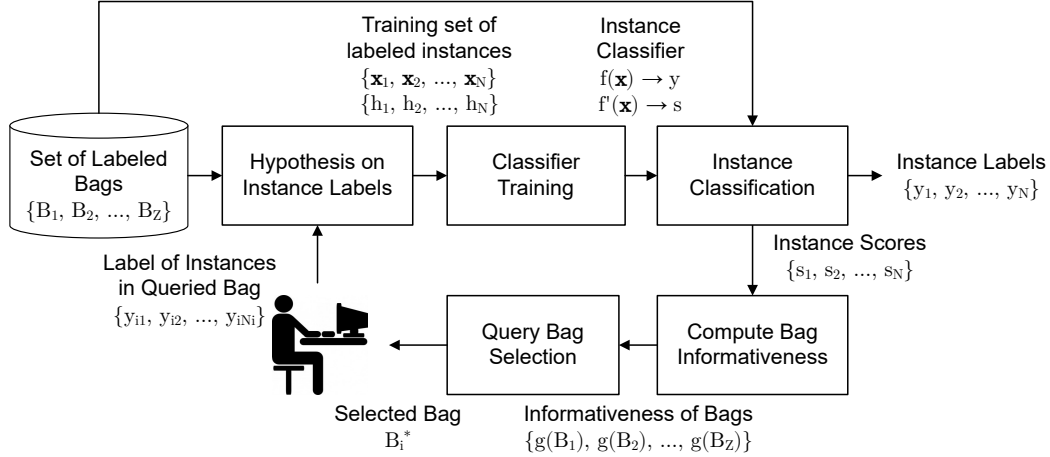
Training set of labeled instances
$\{\mathbf{x}_1, \mathbf{x}_2, ..., \mathbf{x}_N\}$
$\{h_1, h_2, ..., h_N\}$

Instance Classifier
$f(\mathbf{x}) \rightarrow y$
$f'(\mathbf{x}) \rightarrow s$

Set of Labeled Bags
$\{B_1, B_2, ..., B_Z\}$

Hypothesis on Instance Labels

Classifier Training

Instance Classification

Instance Labels
$\{y_1, y_2, ..., y_N\}$

Instance Scores
$\{s_1, s_2, ..., s_N\}$

Label of Instances in Queried Bag
$\{y_{i1}, y_{i2}, ..., y_{iNi}\}$

Query Bag Selection

Compute Bag Informativeness

Selected Bag
$B_i^*$

Informativeness of Bags
$\{g(B_1), g(B_2), ..., g(B_Z)\}$